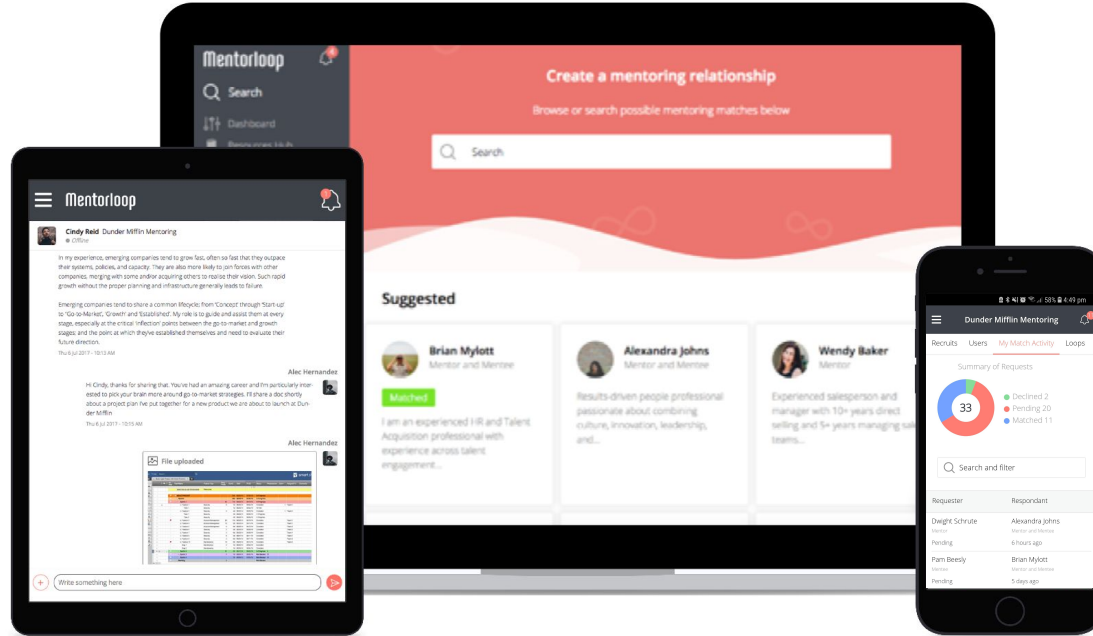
Mentorloop

Search

Dashboard

Create a mentoring relationship

Browse or search possible mentoring matches below

Search

Suggested

Brian Mylott
Mentor and Mentee
Matched
I am an experienced HR and Talent Acquisition professional with experience across talent engagement...

Alexandra Johns
Mentor and Mentee
Results-driven people professional passionate about combining culture, innovation, leadership, and...

Wendy Baker
Mentor
Experienced salesperson and manager with 10+ years direct selling and 5+ years managing sal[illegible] teams...

Mentorloop

Cindy Reid Dunder Mifflin Mentoring
Offline

In my experience, emerging companies tend to grow fast, often so fast that they outpace their systems, policies, and capacity. They are also more likely to join forces with other companies, merging with some and/or acquiring others to realise their vision. Such rapid growth without the proper planning and infrastructure generally leads to failure.

Emerging companies tend to share a common lifecycle; from 'Concept' through 'Start-up' to 'Go-to-Market', 'Growth' and 'Established'. My role is to guide and assist them at every stage, especially at the critical 'inflection' points between the go-to-market and growth stages and the point at which they've established themselves and need to evaluate their future direction.
Thu 6 Jul 2017 - 10:13 AM

Alec Hernandez
Hi Cindy, thanks for sharing that. You've had an amazing career and I'm particularly interested to pick your brain more around go to market strategies. I'll share a doc shortly about a project plan I've put together for a new product we are about to launch at Dunder Mifflin
Thu 6 Jul 2017 - 10:15 AM

Alec Hernandez
File uploaded

Write something here

4:49 pm
Dunder Mifflin Mentoring
Recruits Users My Match Activity Loops
Summary of Requests
33
Declined 2
Pending 20
Matched 11
Search and filter
Requester Respondant
Dwight Schrute Mentor
Alexandra Johns Mentor and Mentee
Pending 6 hours ago
Pam Beesly Mentee
Brian Mylott Mentor and Mentee
Pending 5 days ago